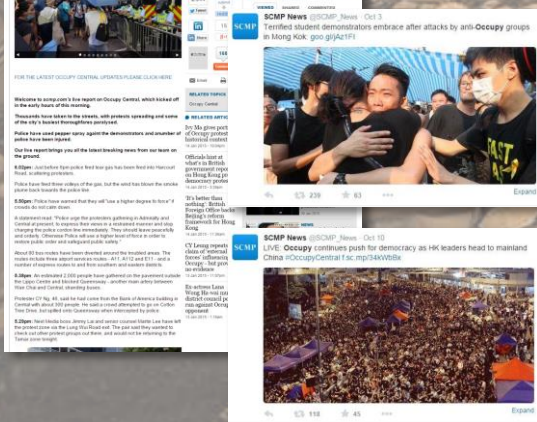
FOR THE LATEST OCCUPY CENTRAL UPDATES PLEASE CLICK HERE

Welcome to scmp.com's live report on Occupy Central, which kicked off in the early hours of this morning.

Thousands have taken to the streets, with protests spreading and some of the city's busiest thoroughfares paralysed.

Police have used pepper spray against the demonstrators and a number of police have been injured.

Our live report brings you all the latest breaking news from our team on the ground.

6:03pm: Just before 6pm police fired tear gas has been fired into Harcourt Road, scattering protesters.

Police have fired three volleys of the gas, but the wind has blown the smoke plume back towards the police line.

5:50pm: Police have warned that they will "use a higher degree to force" if crowds do not calm down.

A statement read: "Police urge the protesters gathering in Admiralty and Central at present, to express their views in a restrained manner and stop charging the police cordon line immediately. They should leave peacefully and orderly. Otherwise Police will use a higher level of force in order to restore public order and safeguard public safety."

About 90 bus routes have been diverted around the troubled areas. The routes include three airport service routes - A11, A12 and E11 - and a number of express routes to and from southern and eastern districts.

5:40pm: An estimated 2,000 people have gathered on the pavement outside the Lippo Centre and blocked Queensway - another main artery between Wan Chai and Central, standing buses.

Protester CY Ng, 48, said he had come from the Bank of America building in Central with about 300 people. He said a crowd attempted to go on Cotton Tree Drive, but spilled onto Queensway when intercepted by police.

5:20pm: Next Media boss Jimmy Lai and senior counsel Martin Lee have left the protest zone via the Lung Wui Road exit. The pair said they wanted to check out other protest groups out there, and would not be returning to the Tamar zone tonight.

Email

RELATED TOPICS
Occupy Central

RELATED ARTICLES

SCMP News @SCMP_News · Oct 3
Terrified student demonstrators embrace after attacks by anti-Occupy groups in Mong Kok: goo.gl/jAz1Fl

239 63
Expand

SCMP News @SCMP_News · Oct 10
LIVE: Occupy continues push for democracy as HK leaders head to mainland China #OccupyCentral f.sc.mp/34kWbBx

118 45
Expand